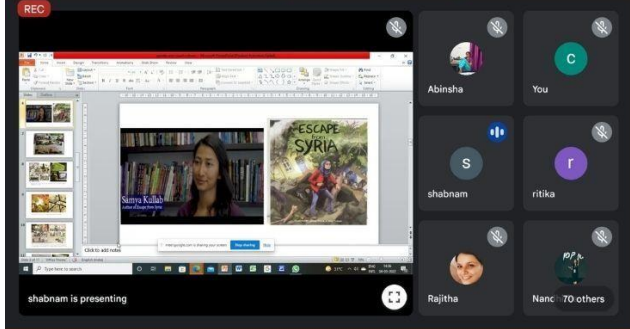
REC

Samya Kullab
Author of Escape From Syria

ESCAPE from SYRIA

Click to add notes

meet.google.com is sharing your screen. Stop sharing Hide

Type here to search

Abinsha

C
You

S
shabnam

r
ritika

Rajitha

Nanc

70 others

shabnam is presenting